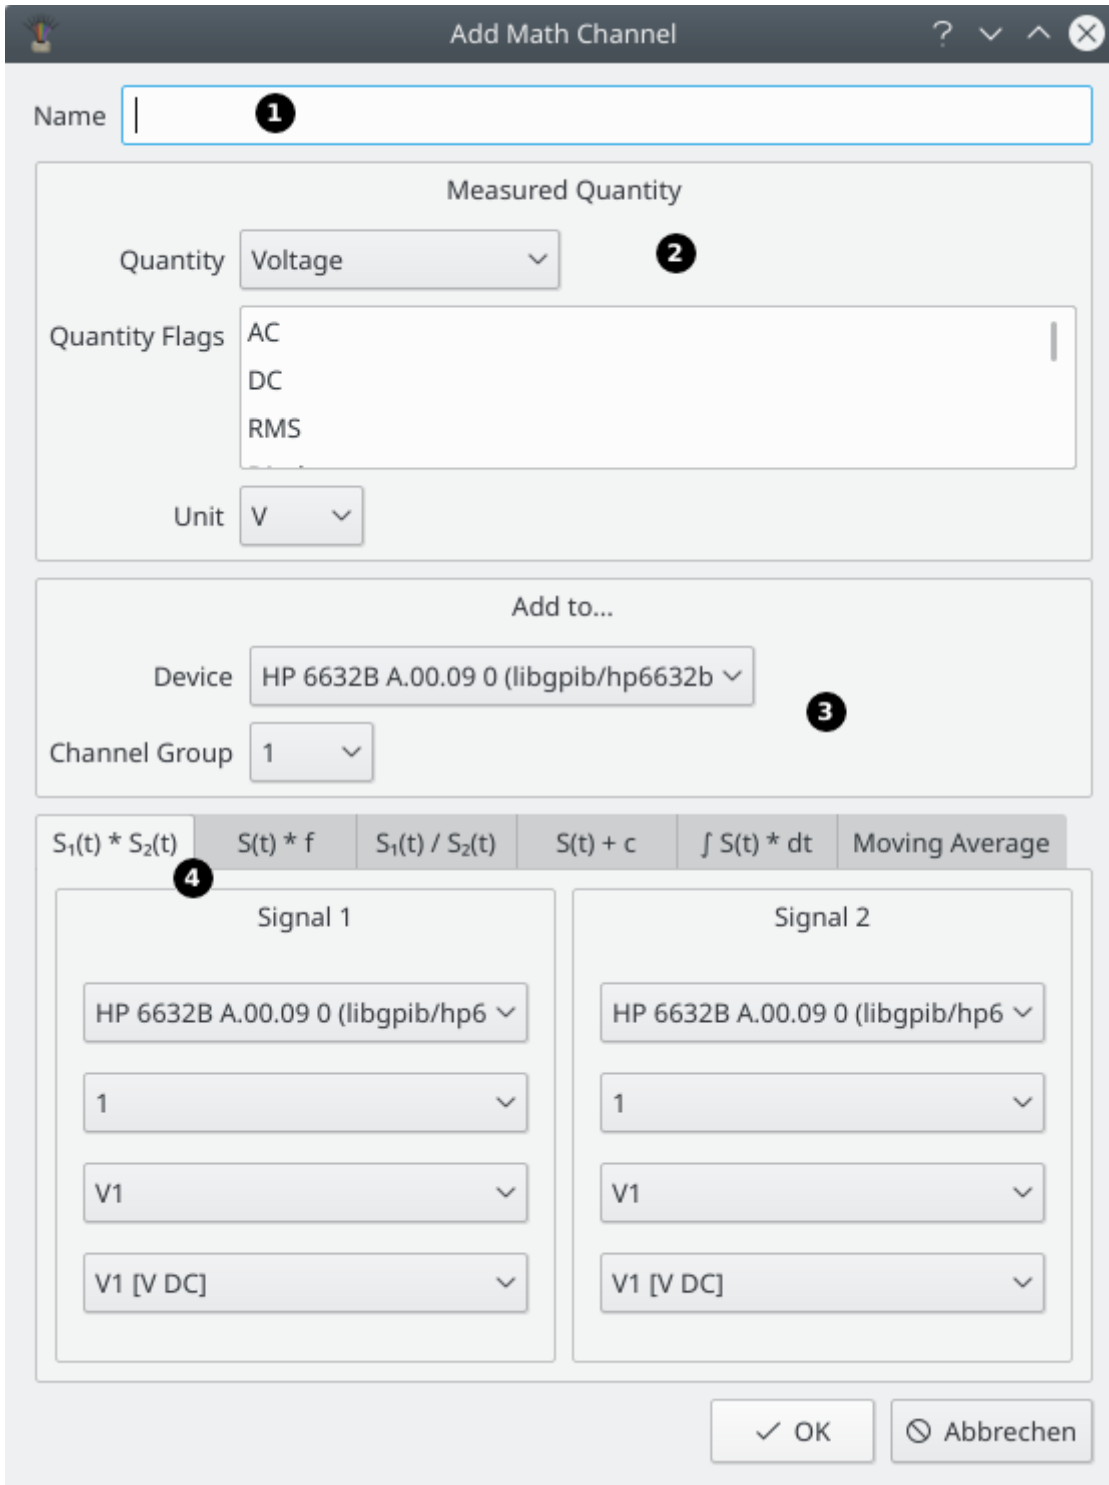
Add Math Channel

? ⌄ ^ ⊗

Name

1

Measured Quantity

Quantity Voltage

2

Quantity Flags
AC
DC
RMS

Unit V

Add to...

Device HP 6632B A.00.09 0 (libgpib/hp6632b

3

Channel Group 1

$S_1(t)$ * $S_2(t)$ | S(t) * f | $S_1(t)$ / $S_2(t)$ | S(t) + c | ∫ S(t) * dt | Moving Average

4

Signal 1

HP 6632B A.00.09 0 (libgpib/hp6

1

V1

V1 [V DC]

Signal 2

HP 6632B A.00.09 0 (libgpib/hp6

1

V1

V1 [V DC]

✓ OK

Abbrechen